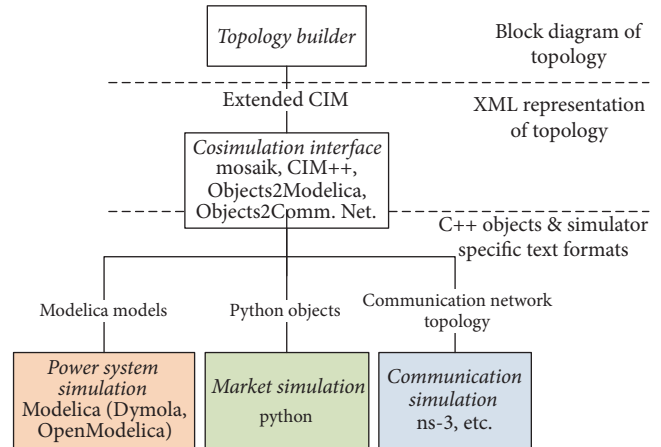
Topology builder

Block diagram of topology

Extended CIM

XML representation of topology

Cosimulation interface
mosaik, CIM++, Objects2Modelica, Objects2Comm. Net.

C++ objects & simulator specific text formats

Modelica models

Python objects

Communication network topology

Power system simulation
Modelica (Dymola, OpenModelica)

Market simulation
python

Communication simulation
ns-3, etc.